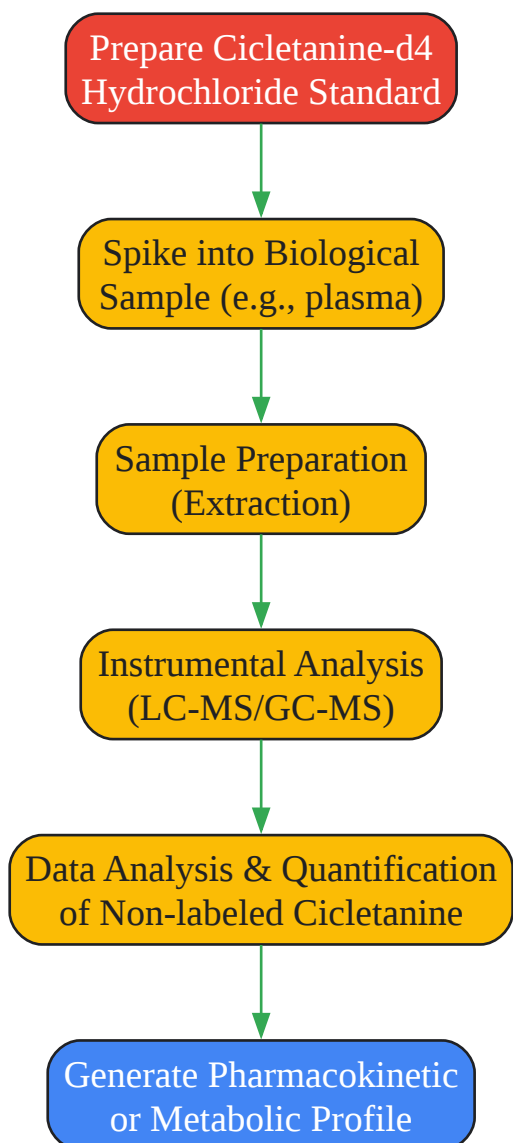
Prepare Cicletanine-d4 Hydrochloride Standard

Spike into Biological Sample (e.g., plasma)

Sample Preparation (Extraction)

Instrumental Analysis (LC-MS/GC-MS)

Data Analysis & Quantification of Non-labeled Cicletanine

Generate Pharmacokinetic or Metabolic Profile